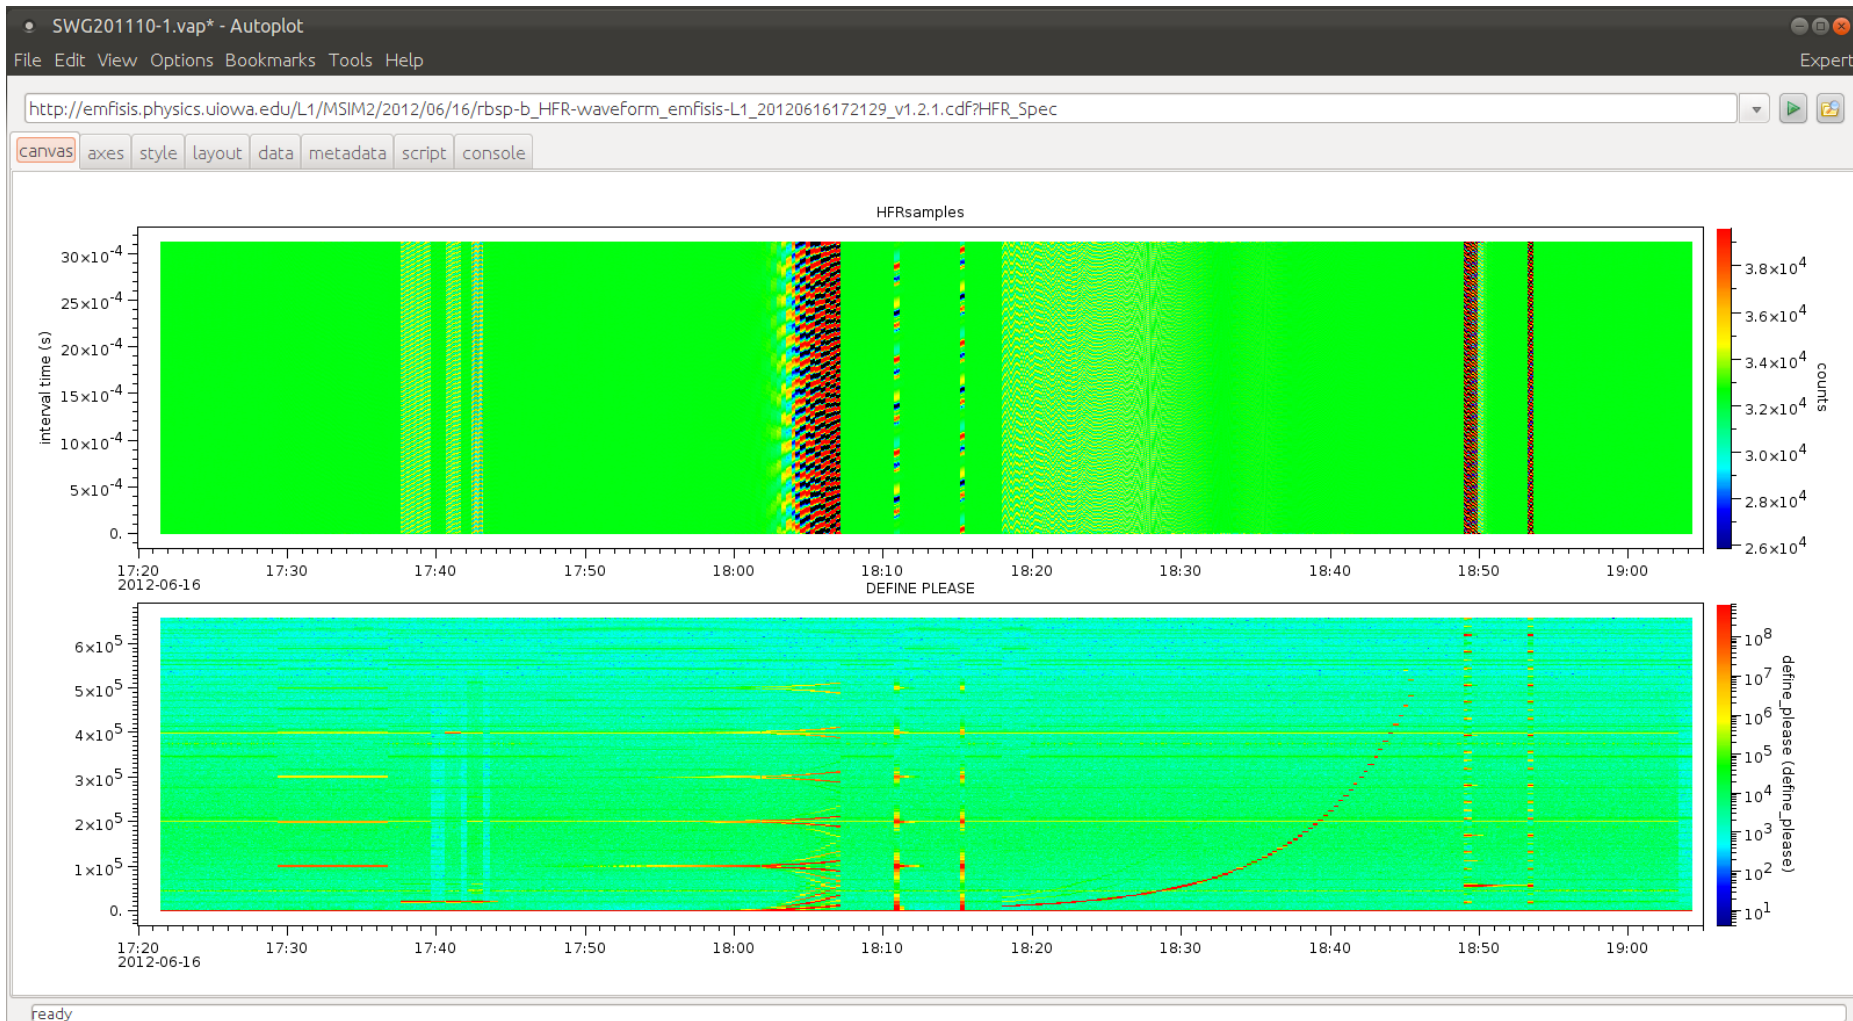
SWG201110-1.vap* - Autoplot

File Edit View Options Bookmarks Tools Help

Expert

http://emfisis.physics.uiowa.edu/L1/MSIM2/2012/06/16/rbsp-b_HFR-waveform_emfisis-L1_20120616172129_v1.2.1.cdf?HFR_Spec

canvas axes style layout data metadata script console

HFRsamples

interval time (s)

$30\times10^{-4}$
$25\times10^{-4}$
$20\times10^{-4}$
$15\times10^{-4}$
$10\times10^{-4}$
$5\times10^{-4}$
0.

17:20
2012-06-16
17:30
17:40
17:50
18:00
18:10
18:20
18:30
18:40
18:50
19:00

$3.8\times10^{4}$
$3.6\times10^{4}$
$3.4\times10^{4}$
$3.2\times10^{4}$
$3.0\times10^{4}$
$2.8\times10^{4}$
$2.6\times10^{4}$
counts

DEFINE PLEASE

$6\times10^{5}$
$5\times10^{5}$
$4\times10^{5}$
$3\times10^{5}$
$2\times10^{5}$
$1\times10^{5}$
0.

17:20
2012-06-16
17:30
17:40
17:50
18:00
18:10
18:20
18:30
18:40
18:50
19:00

$10^{8}$
$10^{7}$
$10^{6}$
$10^{5}$
$10^{4}$
$10^{3}$
$10^{2}$
$10^{1}$
define_please (define_please)

ready